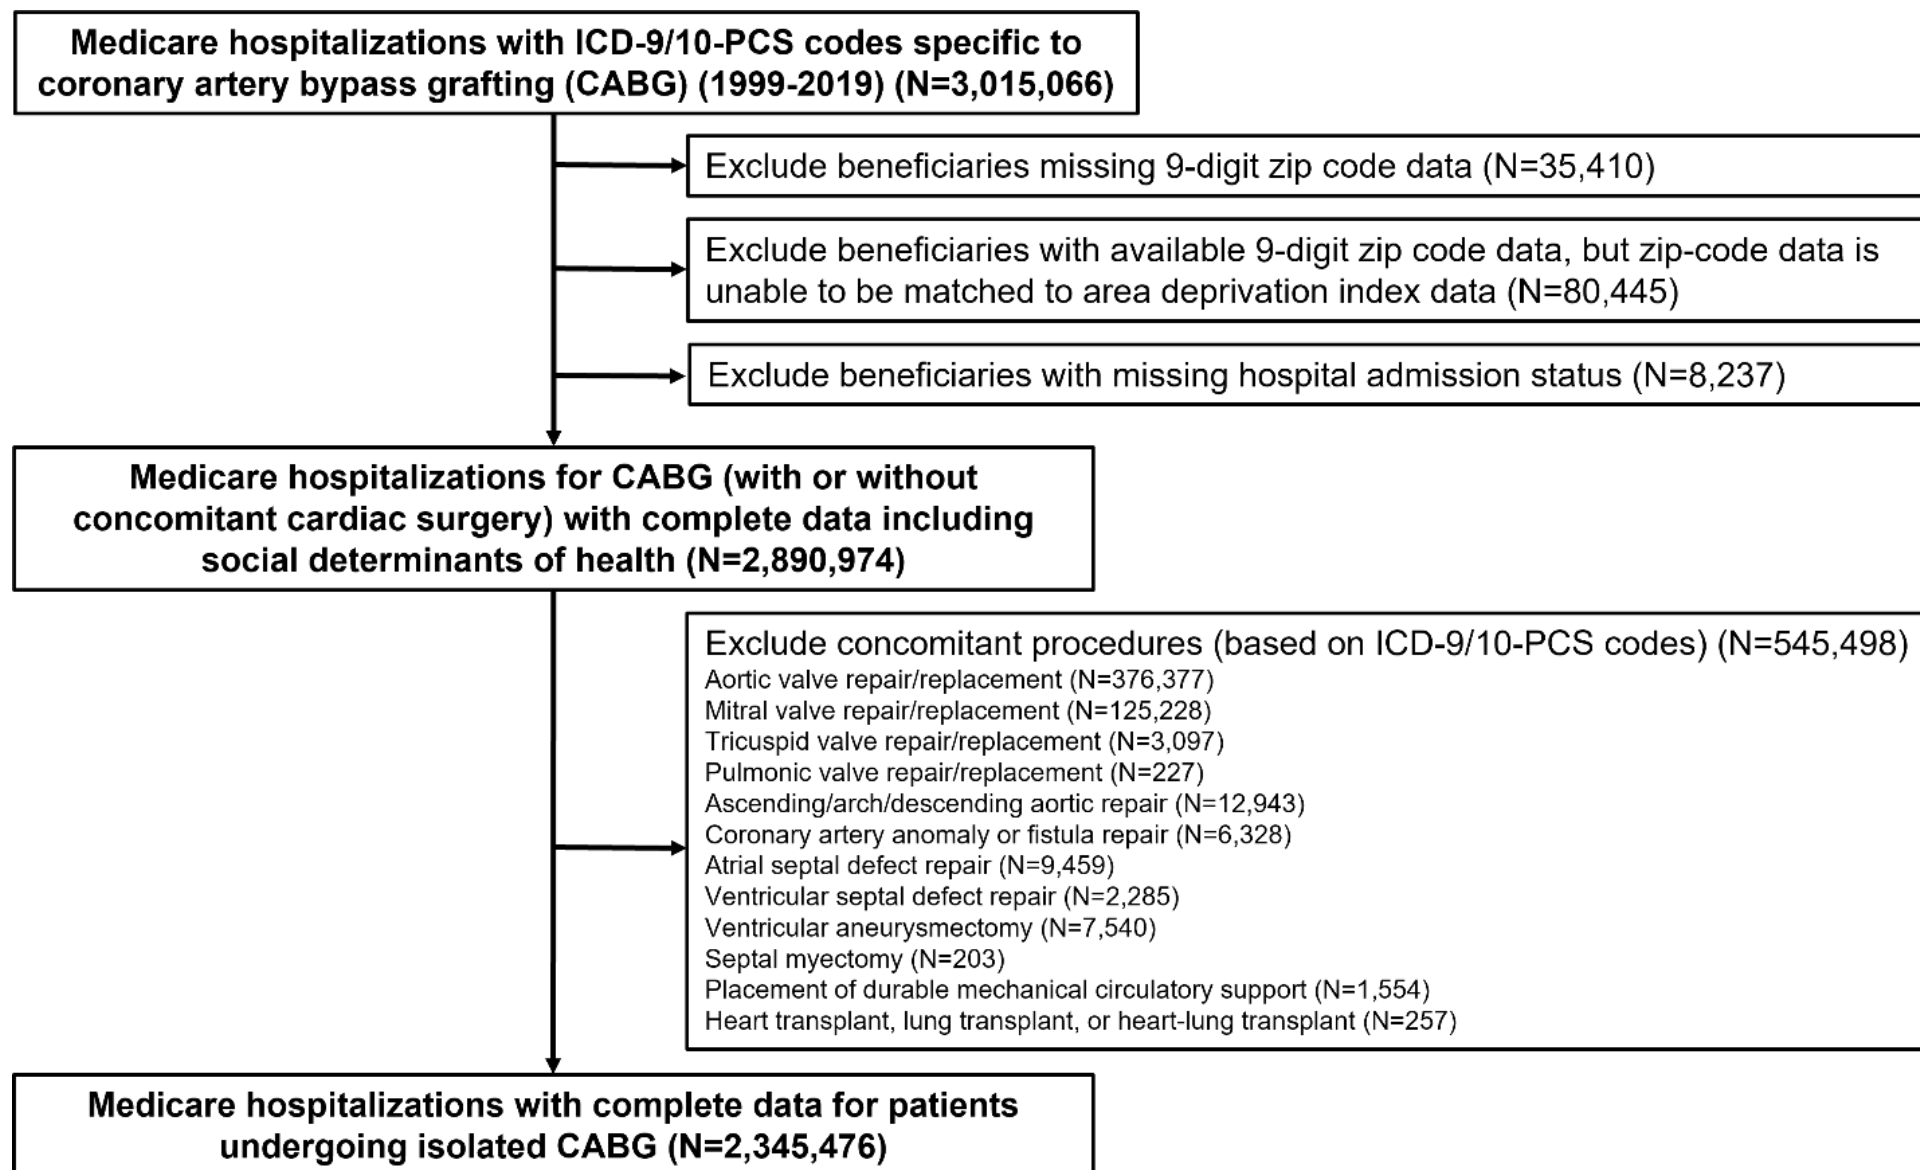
Medicare hospitalizations with ICD-9/10-PCS codes specific to coronary artery bypass grafting (CABG) (1999-2019) (N=3,015,066)

Exclude beneficiaries missing 9-digit zip code data (N=35,410)

Exclude beneficiaries with available 9-digit zip code data, but zip-code data is unable to be matched to area deprivation index data (N=80,445)

Exclude beneficiaries with missing hospital admission status (N=8,237)

Medicare hospitalizations for CABG (with or without concomitant cardiac surgery) with complete data including social determinants of health (N=2,890,974)

Exclude concomitant procedures (based on ICD-9/10-PCS codes) (N=545,498)
Aortic valve repair/replacement (N=376,377)
Mitral valve repair/replacement (N=125,228)
Tricuspid valve repair/replacement (N=3,097)
Pulmonic valve repair/replacement (N=227)
Ascending/arch/descending aortic repair (N=12,943)
Coronary artery anomaly or fistula repair (N=6,328)
Atrial septal defect repair (N=9,459)
Ventricular septal defect repair (N=2,285)
Ventricular aneurysmectomy (N=7,540)
Septal myectomy (N=203)
Placement of durable mechanical circulatory support (N=1,554)
Heart transplant, lung transplant, or heart-lung transplant (N=257)

Medicare hospitalizations with complete data for patients undergoing isolated CABG (N=2,345,476)